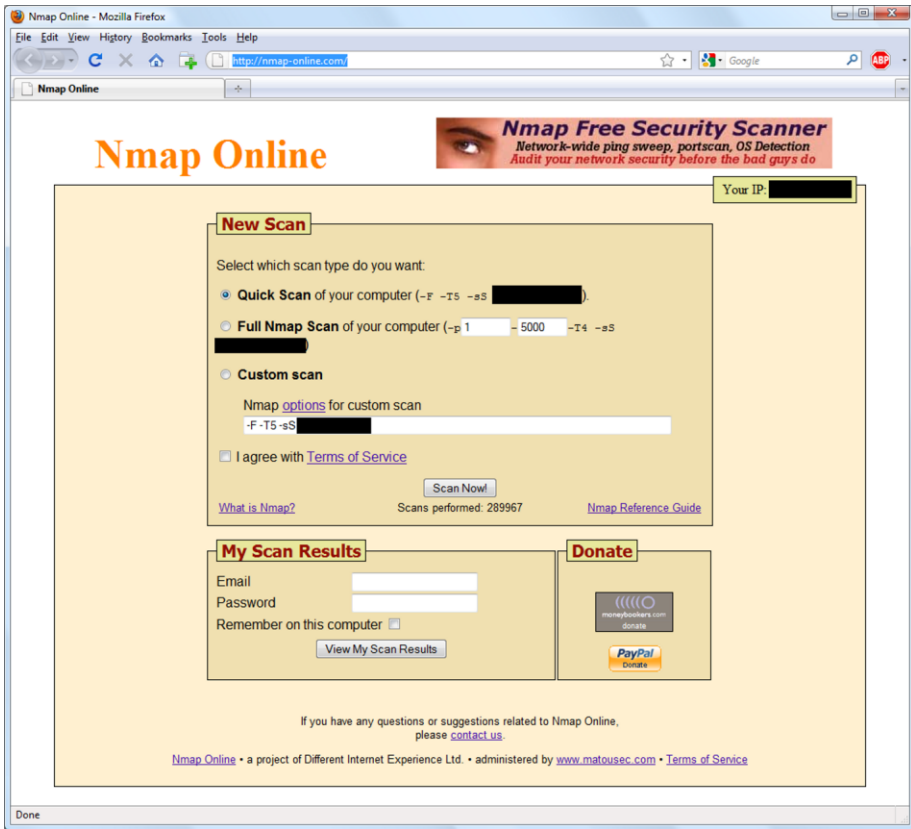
Nmap Online - Mozilla Firefox

File Edit View History Bookmarks Tools Help

http://nmap-online.com/

Google

Nmap Online

Nmap Online

Nmap Free Security Scanner
Network-wide ping sweep, portscan, OS Detection
Audit your network security before the bad guys do

Your IP: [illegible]

New Scan

Select which scan type do you want:

Quick Scan of your computer (-F -T5 -sS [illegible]).

Full Nmap Scan of your computer (-p 1 - 5000 -T4 -sS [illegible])

Custom scan

Nmap options for custom scan

-F -T5 -sS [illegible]

I agree with Terms of Service

Scan Now!

What is Nmap?

Scans performed: 289967

Nmap Reference Guide

My Scan Results

Email

Password

Remember on this computer

View My Scan Results

Donate

moneybookers.com donate

PayPal Donate

If you have any questions or suggestions related to Nmap Online, please contact us.

Nmap Online • a project of Different Internet Experience Ltd. • administered by www.matousec.com • Terms of Service

Done